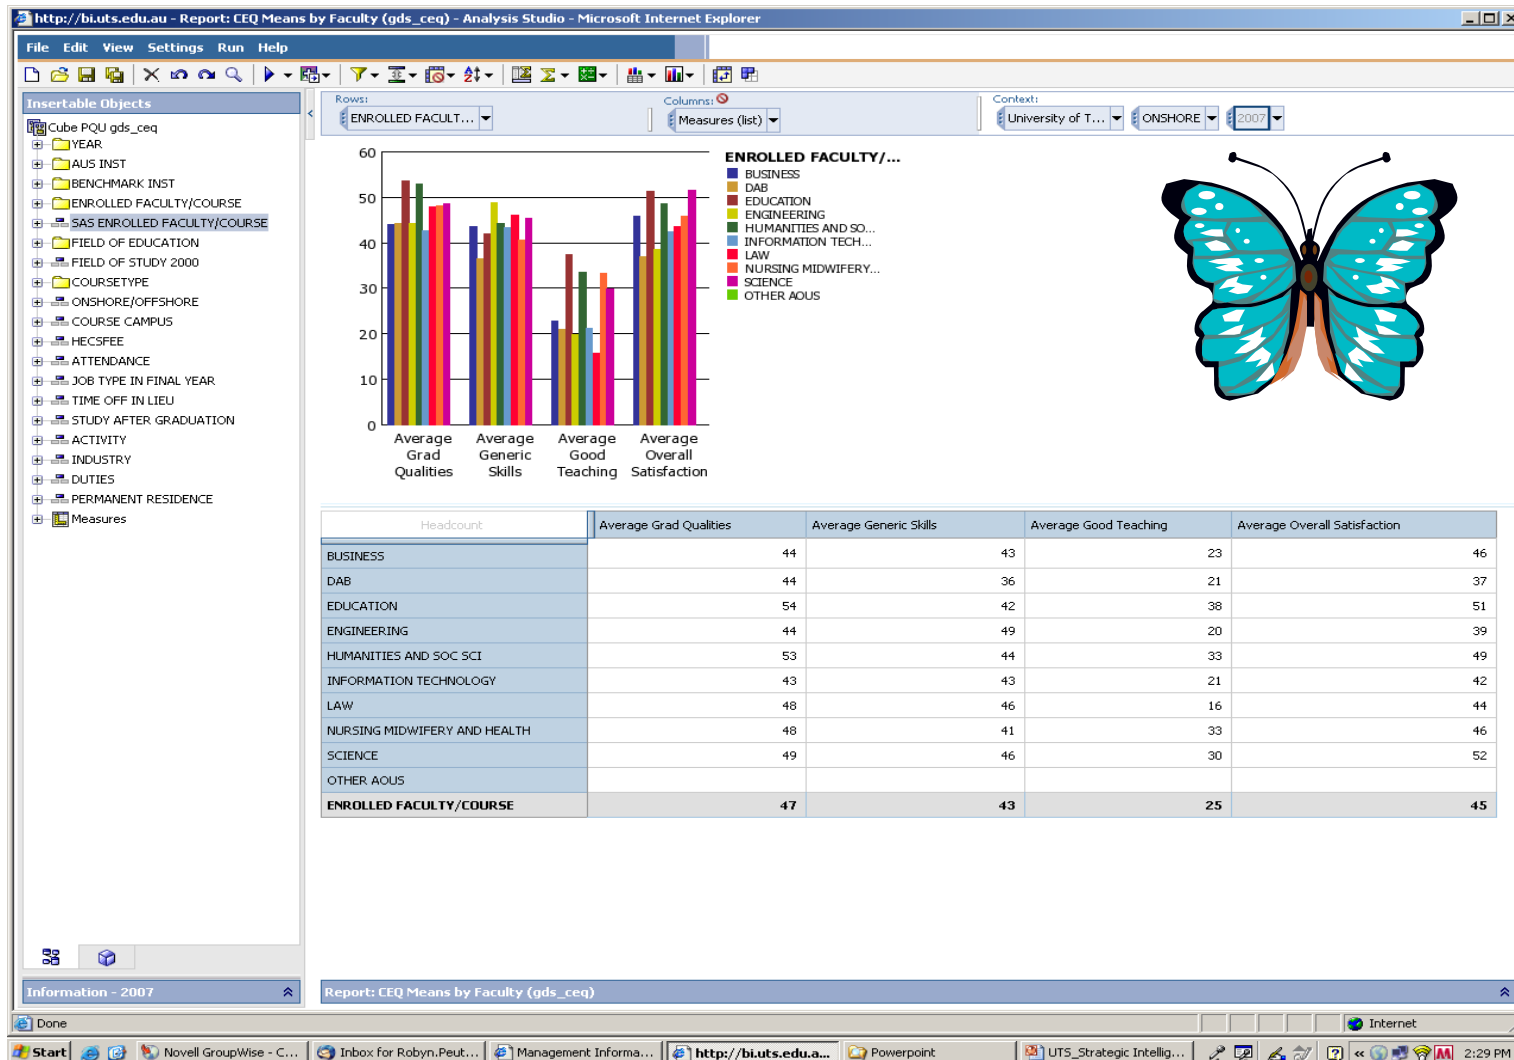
http://bi.uts.edu.au - Report: CEQ Means by Faculty (gds_ceq) - Analysis Studio - Microsoft Internet Explorer

File Edit View Settings Run Help

Insertable Objects

Cube PQU gds_ceq
YEAR
AUS INST
BENCHMARK INST
ENROLLED FACULTY/COURSE
SAS ENROLLED FACULTY/COURSE
FIELD OF EDUCATION
FIELD OF STUDY 2000
COURSETYPE
ONSHORE/OFFSHORE
COURSE CAMPUS
HECSFEE
ATTENDANCE
JOB TYPE IN FINAL YEAR
TIME OFF IN LIEU
STUDY AFTER GRADUATION
ACTIVITY
INDUSTRY
DUTIES
PERMANENT RESIDENCE
Measures

Rows: ENROLLED FACULT...
Columns: Measures (list)
Context: University of T... ONSHORE 2007

60
50
40
30
20
10
0

Average Grad Qualities
Average Generic Skills
Average Good Teaching
Average Overall Satisfaction

ENROLLED FACULTY/...
BUSINESS
DAB
EDUCATION
ENGINEERING
HUMANITIES AND SO...
INFORMATION TECH...
LAW
NURSING MIDWIFERY...
SCIENCE
OTHER AOUS

| Headcount | Average Grad Qualities | Average Generic Skills | Average Good Teaching | Average Overall Satisfaction |
|---|---|---|---|---|
| BUSINESS | 44 | 43 | 23 | 46 |
| DAB | 44 | 36 | 21 | 37 |
| EDUCATION | 54 | 42 | 38 | 51 |
| ENGINEERING | 44 | 49 | 20 | 39 |
| HUMANITIES AND SOC SCI | 53 | 44 | 33 | 49 |
| INFORMATION TECHNOLOGY | 43 | 43 | 21 | 42 |
| LAW | 48 | 46 | 16 | 44 |
| NURSING MIDWIFERY AND HEALTH | 48 | 41 | 33 | 46 |
| SCIENCE | 49 | 46 | 30 | 52 |
| OTHER AOUS | | | | |
| ENROLLED FACULTY/COURSE | 47 | 43 | 25 | 45 |

Information - 2007

Report: CEQ Means by Faculty (gds_ceq)

Done

Internet

Start
Novell GroupWise - C...
Inbox for Robyn.Peut...
Management Informa...
http://bi.uts.edu.a...
Powerpoint
UTS_Strategic Intellig...
2:29 PM